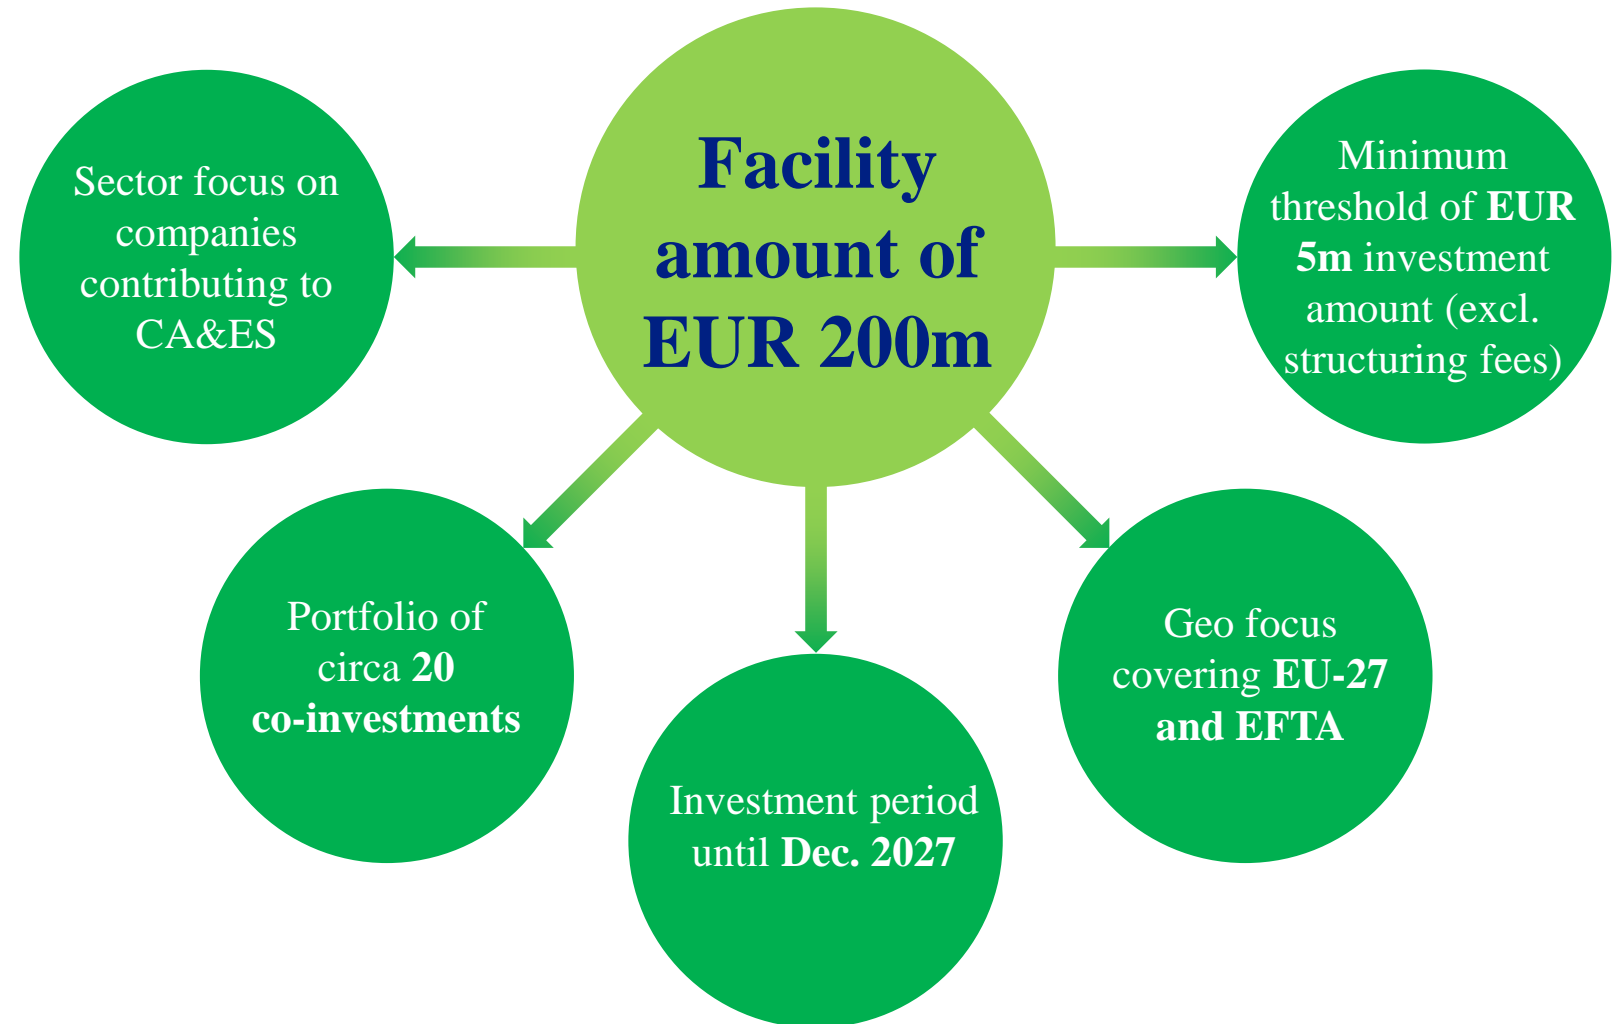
Facility amount of EUR 200m

Sector focus on companies contributing to CA&ES

Minimum threshold of EUR 5m investment amount (excl. structuring fees)

Portfolio of circa 20 co-investments

Investment period until Dec. 2027

Geo focus covering EU-27 and EFTA